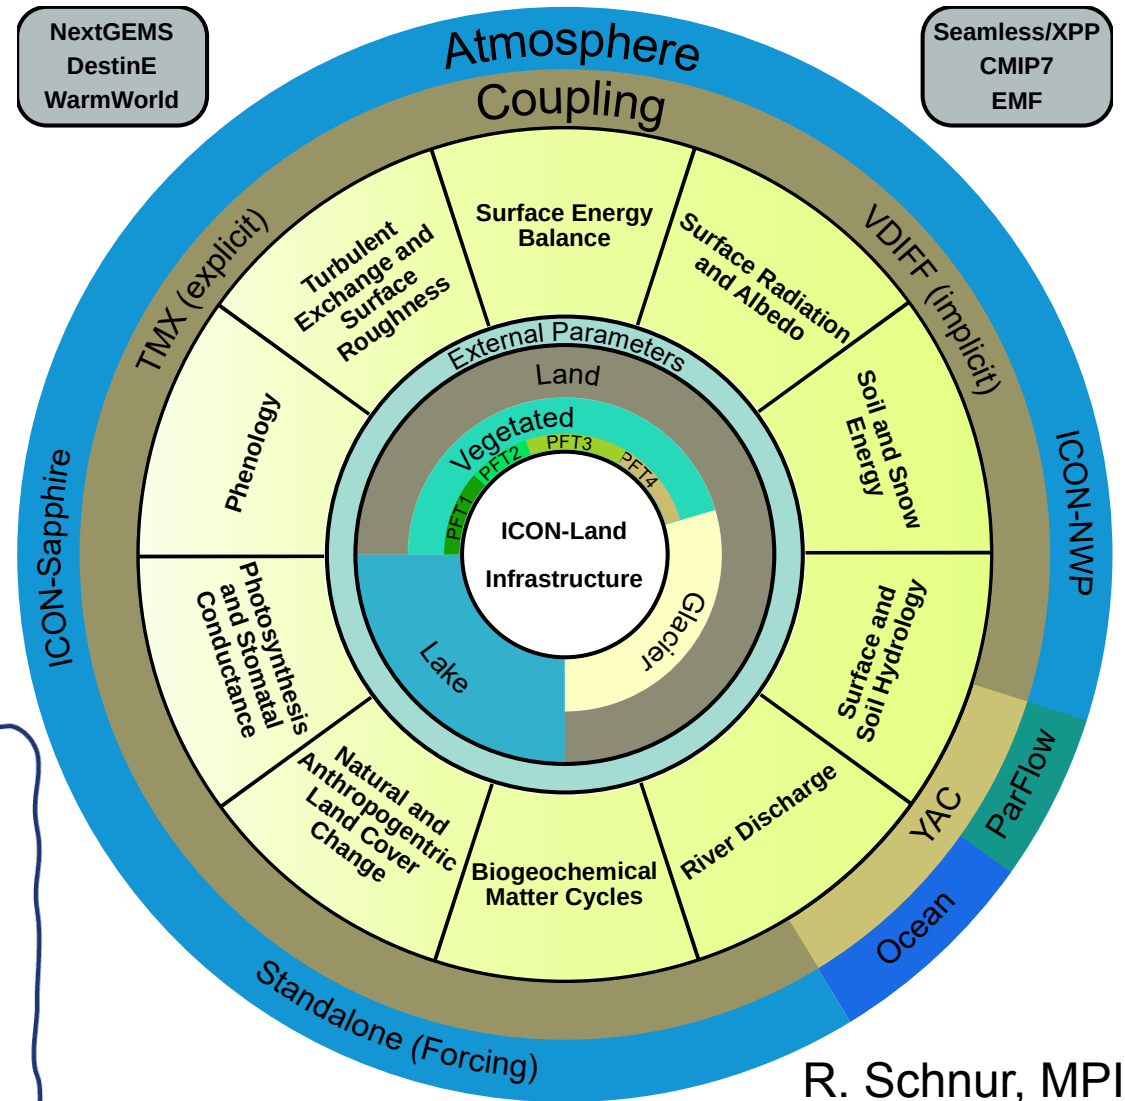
NextGEMS
DestinE
WarmWorld

Atmosphere

Seamless/XPP
CMIP7
EMF

Coupling

TMX (explicit)

VDIFF (implicit)

Turbulent Exchange and Surface Roughness

Surface Energy Balance

Surface Radiation and Albedo

Phenology

Soil and Snow Energy

External Parameters

Land

Vegetated

PFT1

PFT2

PFT3

PFT4

ICON-Land

Infrastructure

Glacier

Lake

ICON-Sapphire

ICON-NWP

Photosynthesis and Stomatal Conductance

Surface and Soil Hydrology

Natural and Anthropogentric Land Cover Change

Biogeochemical Matter Cycles

River Discharge

YAC

ParFlow

Ocean

Standalone (Forcing)

R. Schnur, MPI